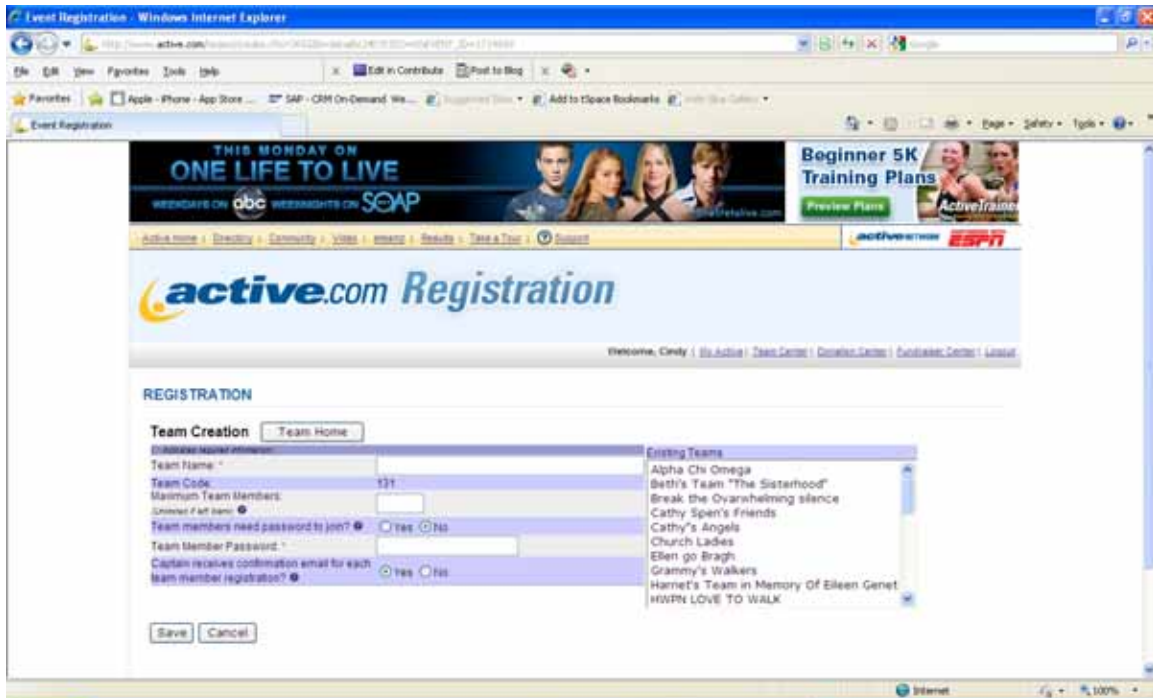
Event Registration - Windows Internet Explorer

http://www.active.com/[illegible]

File Edit View Favorites Tools Help

Edit in Contribute Post to Blog

Favorites Apple - iPhone - App Store ... SAP - CRM On-Demand We... Suggested Sites Add to tSpace Bookmarks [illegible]

Event Registration

Page Safety Tools

THIS MONDAY ON
ONE LIFE TO LIVE
WEEKDAYS ON abc WEEKNIGHTS ON SOAP

Beginner 5K Training Plans
Preview Plans
ActiveTrainer

Active Home | Directory | Community | Video | eteamz | Results | Take a Tour | Support

active network ESPN

active.com Registration

Welcome, Cindy | My Active | Team Center | Donation Center | Fundraiser Center | Logout

REGISTRATION

Team Creation Team Home

(*) Indicates required information

| | |
|---|---|
| Team Name: * | |
| Team Code: | 131 |
| Maximum Team Members: (Unlimited if left blank) | |
| Team members need password to join? | Yes No |
| Team Member Password: * | |
| Captain receives confirmation email for each team member registration? | Yes No |

Existing Teams
Alpha Chi Omega
Beth's Team "The Sisterhood"
Break the Overwhelming silence
Cathy Spen's Friends
Cathy's Angels
Church Ladies
Ellen go Bragh
Grammy's Walkers
Harriet's Team in Memory Of Eileen Genet
HWPN LOVE TO WALK

Save Cancel

Internet 100%